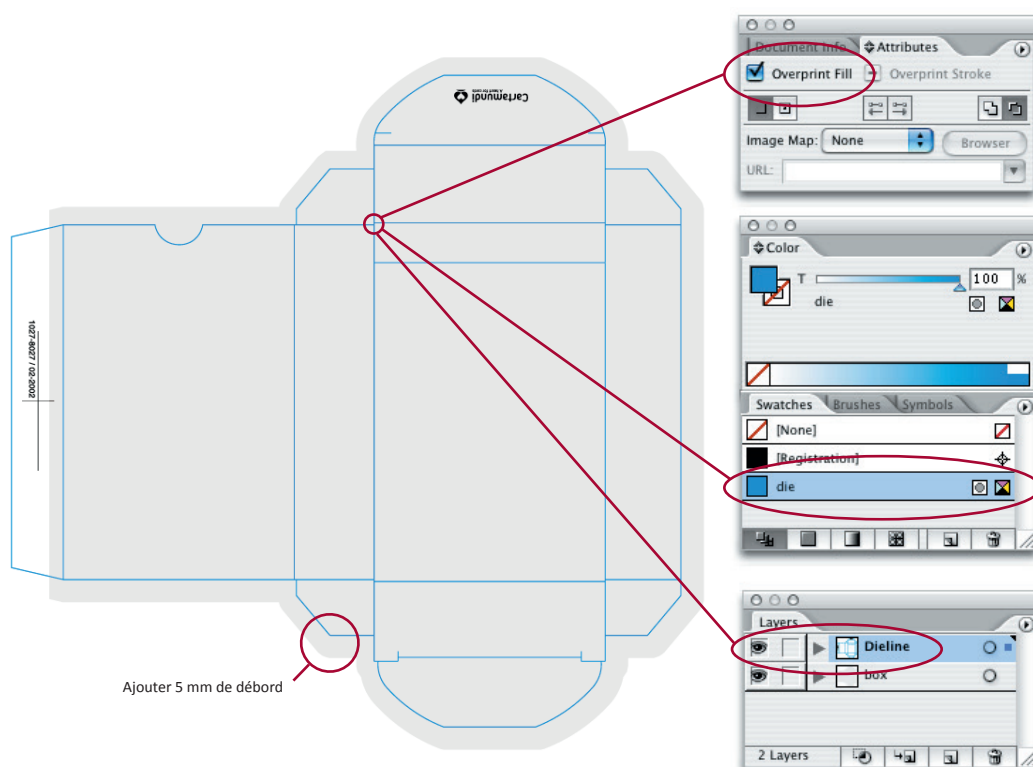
Cartamundi
a heart for cards

1027-8027 / 02-2002

Ajouter 5 mm de débord

Document Info
Attributes
Overprint Fill
Overprint Stroke
Image Map: None
Browser
URL:

Color
T
100 %
die

Swatches
Brushes
Symbols
[None]
[Registration]
die

Layers
Dieline
box
2 Layers